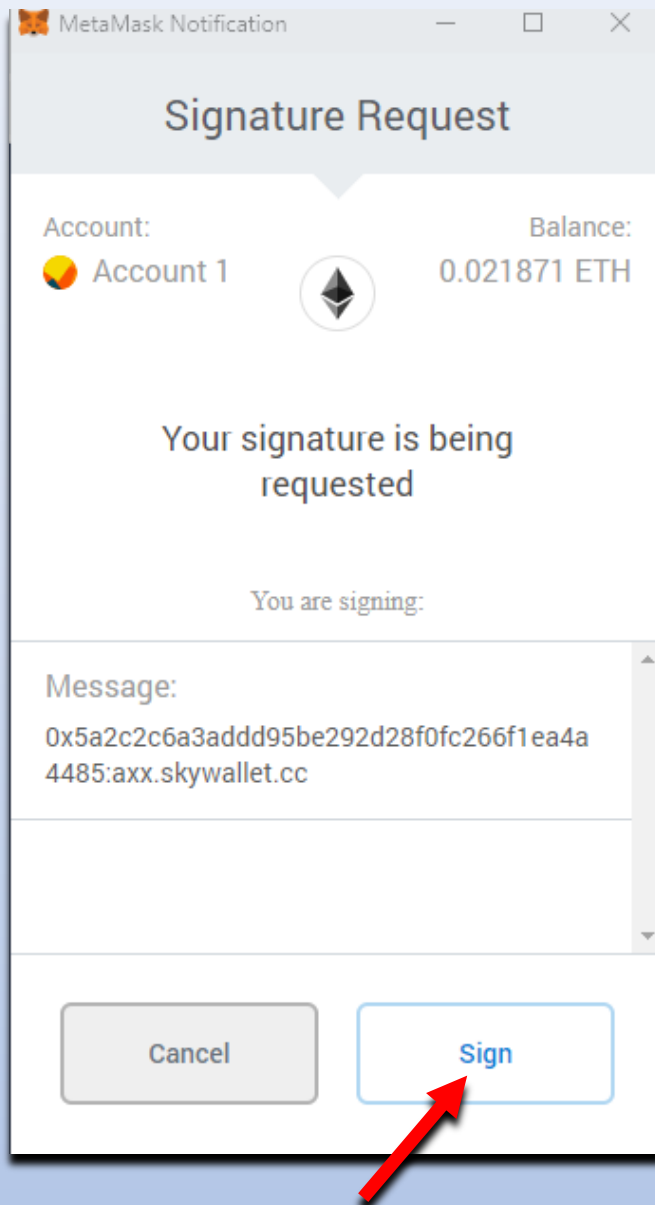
MetaMask Notification

Signature Request

Account:
Account 1

Balance:
0.021871 ETH

Your signature is being requested

You are signing:

Message:
0x5a2c2c6a3addd95be292d28f0fc266f1ea4a4485:axx.skywallet.cc

Cancel

Sign